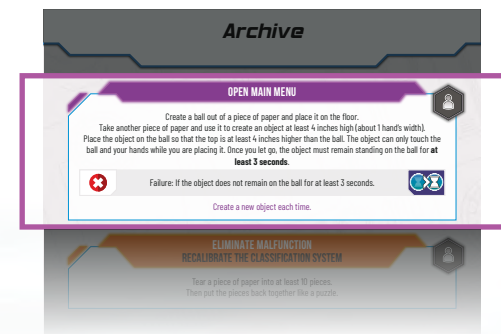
Archive

OPEN MAIN MENU

Create a ball out of a piece of paper and place it on the floor. Take another piece of paper and use it to create an object at least 4 inches high (about 1 hand's width). Place the object on the ball so that the top is at least 4 inches higher than the ball. The object can only touch the ball and your hands while you are placing it. Once you let go, the object must remain standing on the ball for **at least 3 seconds.**

Failure: If the object does not remain on the ball for at least 3 seconds.

Create a new object each time.

ELIMINATE MALFUNCTION
RECALIBRATE THE CLASSIFICATION SYSTEM

Tear a piece of paper into at least 10 pieces. Then put the pieces back together like a puzzle.